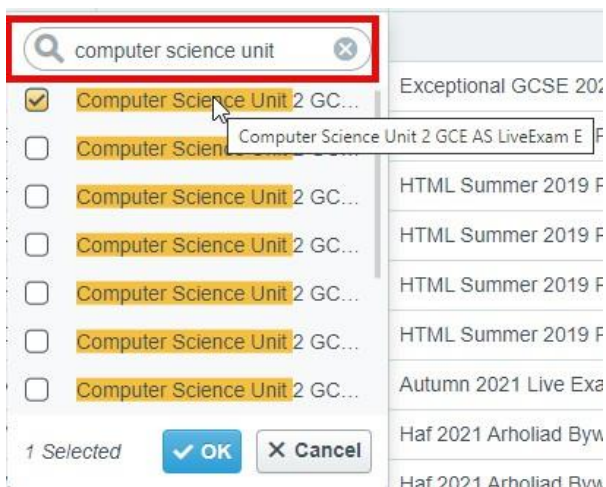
computer science unit

Computer Science Unit 2 GC...
Computer Scien
Computer Science Unit 2 GC...
Computer Science Unit 2 GC...
Computer Science Unit 2 GC...
Computer Science Unit 2 GC...
Computer Science Unit 2 GC...

Computer Science Unit 2 GCE AS LiveExam E

1 Selected
OK
Cancel

Exceptional GCSE 202
F
HTML Summer 2019 F
HTML Summer 2019 F
HTML Summer 2019 F
HTML Summer 2019 F
Autumn 2021 Live Exa
Haf 2021 Arholiad Byw
Haf 2021 Arholiad Byw